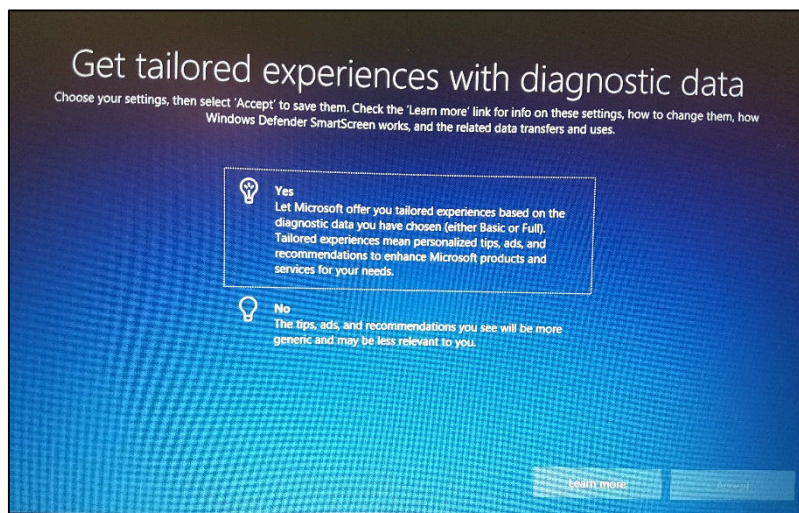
Get tailored experiences with diagnostic data
Choose your settings, then select 'Accept' to save them. Check the 'Learn more' link for info on these settings, how to change them, how Windows Defender SmartScreen works, and the related data transfers and uses.

Yes
Let Microsoft offer you tailored experiences based on the diagnostic data you have chosen (either Basic or Full). Tailored experiences mean personalized tips, ads, and recommendations to enhance Microsoft products and services for your needs.

No
The tips, ads, and recommendations you see will be more generic and may be less relevant to you.

Learn more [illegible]